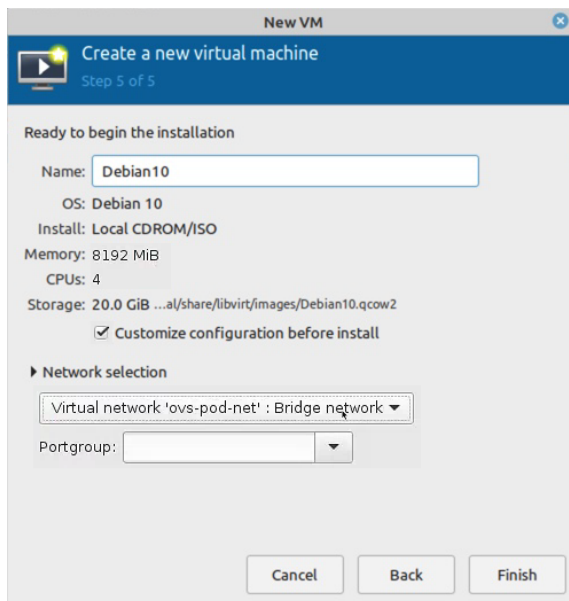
New VM

Create a new virtual machine
Step 5 of 5

Ready to begin the installation

Name: Debian10

OS: Debian 10
Install: Local CDROM/ISO
Memory: 8192 MiB
CPUs: 4
Storage: 20.0 GiB ...al/share/libvirt/images/Debian10.qcow2

Customize configuration before install

Network selection

Virtual network 'ovs-pod-net' : Bridge network

Portgroup:

Cancel | Back | Finish